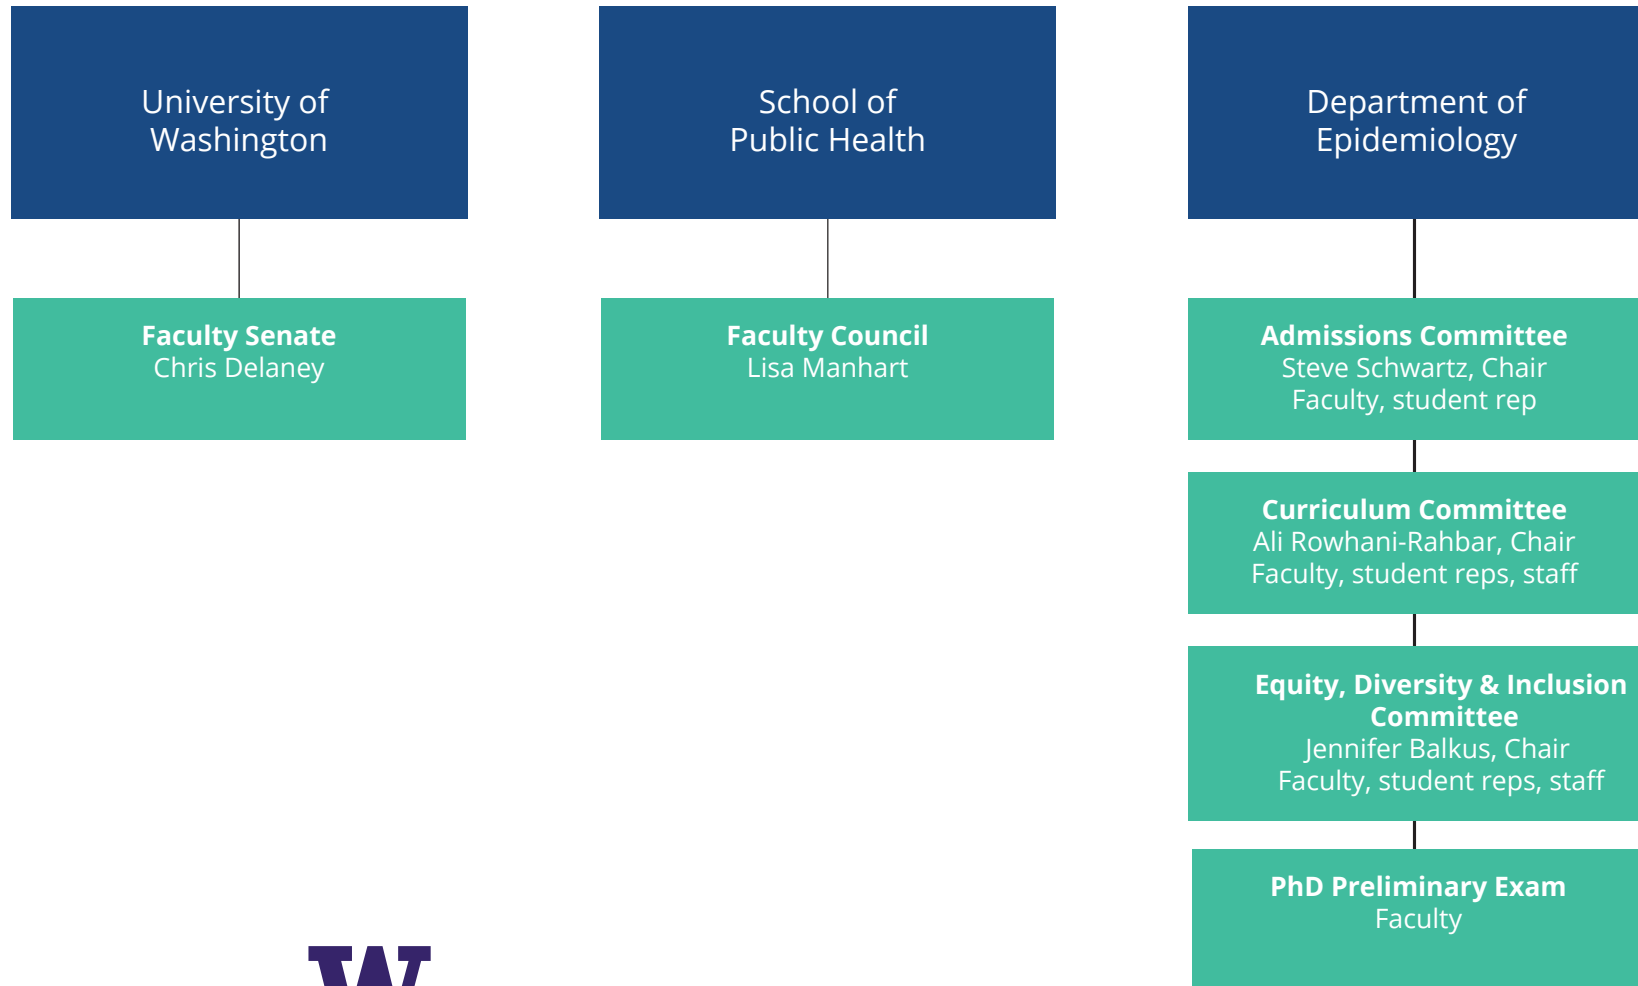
University of Washington

School of Public Health

Department of Epidemiology

**Faculty Senate**
Chris Delaney

**Faculty Council**
Lisa Manhart

**Admissions Committee**
Steve Schwartz, Chair
Faculty, student rep

**Curriculum Committee**
Ali Rowhani-Rahbar, Chair
Faculty, student reps, staff

**Equity, Diversity & Inclusion Committee**
Jennifer Balkus, Chair
Faculty, student reps, staff

**PhD Preliminary Exam**
Faculty

W